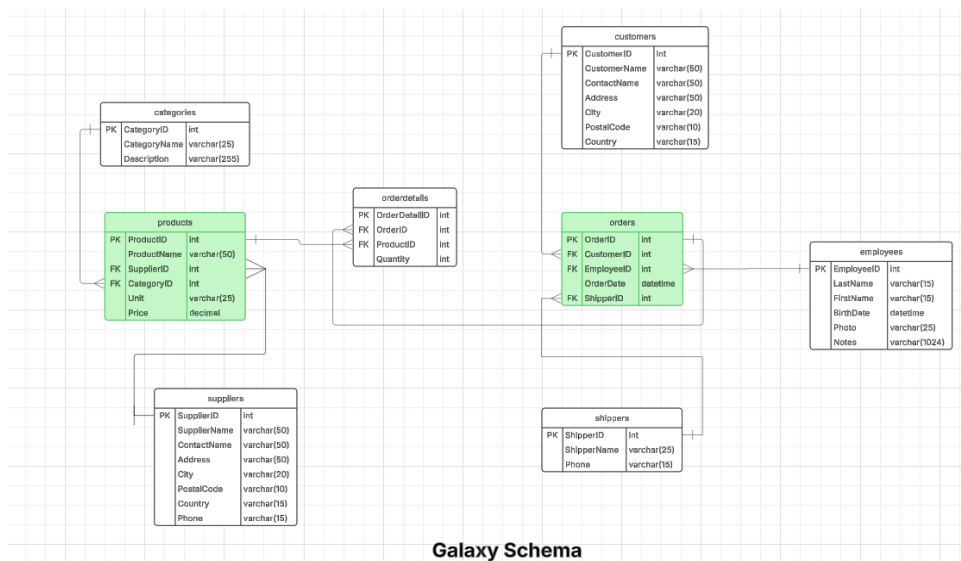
customers

| | | |
|---|---|---|
| PK | CustomerID | int |
| | CustomerName | varchar(50) |
| | ContactName | varchar(50) |
| | Address | varchar(50) |
| | City | varchar(20) |
| | PostalCode | varchar(10) |
| | Country | varchar(15) |

categories

| | | |
|---|---|---|
| PK | CategoryID | int |
| | CategoryName | varchar(25) |
| | Description | varchar(255) |

orderdetails

| | | |
|---|---|---|
| PK | OrderDetailID | int |
| FK | OrderID | int |
| FK | ProductID | int |
| | Quantity | int |

products

| | | |
|---|---|---|
| PK | ProductID | int |
| | ProductName | varchar(50) |
| FK | SupplierID | int |
| FK | CategoryID | int |
| | Unit | varchar(25) |
| | Price | decimal |

orders

| | | |
|---|---|---|
| PK | OrderID | int |
| FK | CustomerID | int |
| FK | EmployeeID | int |
| | OrderDate | datetime |
| FK | ShipperID | int |

employees

| | | |
|---|---|---|
| PK | EmployeeID | int |
| | LastName | varchar(15) |
| | FirstName | varchar(15) |
| | BirthDate | datetime |
| | Photo | varchar(25) |
| | Notes | varchar(1024) |

suppliers

| | | |
|---|---|---|
| PK | SupplierID | int |
| | SupplierName | varchar(50) |
| | ContactName | varchar(50) |
| | Address | varchar(50) |
| | City | varchar(20) |
| | PostalCode | varchar(10) |
| | Country | varchar(15) |
| | Phone | varchar(15) |

shippers

| | | |
|---|---|---|
| PK | ShipperID | int |
| | ShipperName | varchar(25) |
| | Phone | varchar(15) |

Galaxy Schema